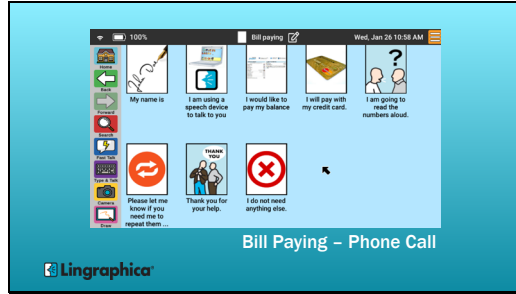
100%

Bill paying

Wed, Jan 26 10:58 AM

Home

Back

Forward

Search

Fast Talk

Type & Talk

Camera

Draw

My name is

I am using a speech device to talk to you

I would like to pay my balance

I will pay with my credit card.

I am going to read the numbers aloud.

THANK YOU

Please let me know if you need me to repeat them ...

Thank you for your help.

I do not need anything else.

Bill Paying – Phone Call

Lingraphica